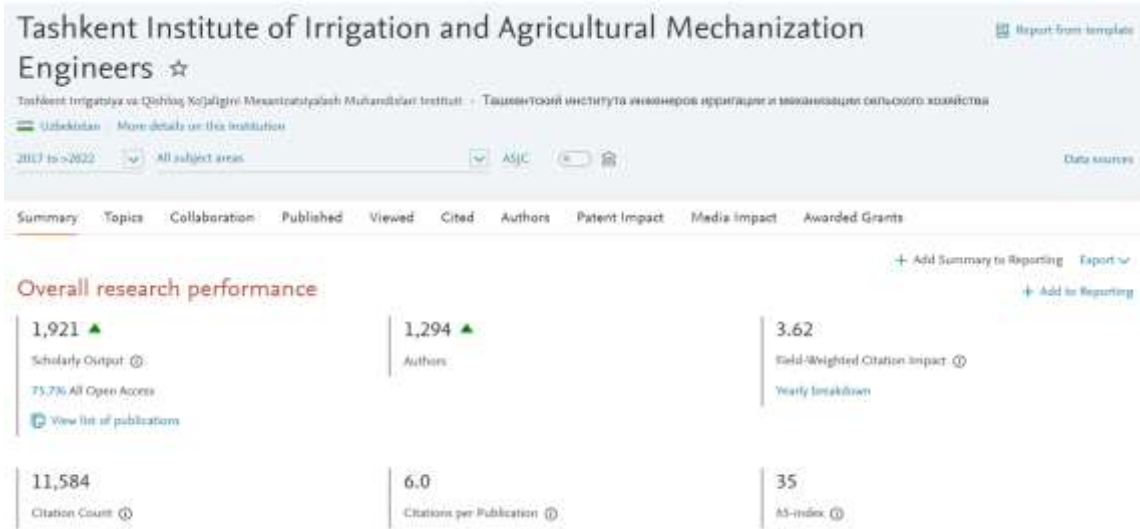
Tashkent Institute of Irrigation and Agricultural Mechanization Engineers ☆

Report from template

Toshkent Irrigatsiya va Qishloq Xo'jaligini Mexanizatsiyalash Muhandislari Instituti · Ташкентский институт инженеров ирригации и механизации сельского хозяйства

Uzbekistan · More details on this institution

2017 to >2022 · All subject areas · ASJC

Data sources

Summary · Topics · Collaboration · Published · Viewed · Cited · Authors · Patent Impact · Media Impact · Awarded Grants

+ Add Summary to Reporting · Export

Overall research performance

+ Add to Reporting

1,921 ▲
Scholarly Output ⓘ
75.7% All Open Access
View list of publications

1,294 ▲
Authors

3.62
Field-Weighted Citation Impact ⓘ
Yearly breakdown

11,584
Citation Count ⓘ

6.0
Citations per Publication ⓘ

35
h5-index ⓘ